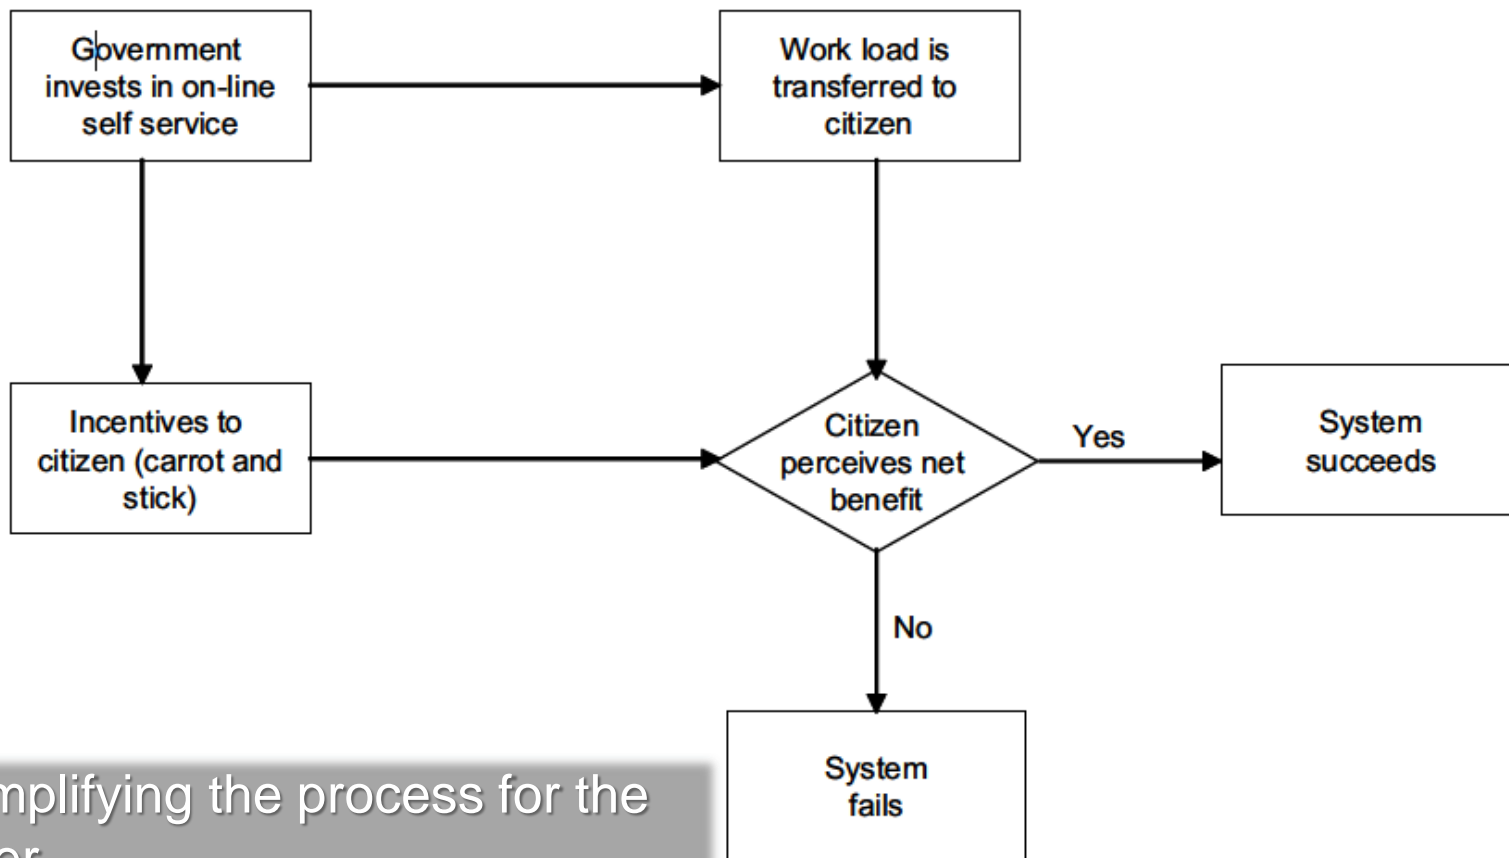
Government invests in on-line self service

Work load is transferred to citizen

Incentives to citizen (carrot and stick)

Citizen perceives net benefit

Yes

System succeeds

No

System fails

mplifying the process for the

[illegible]